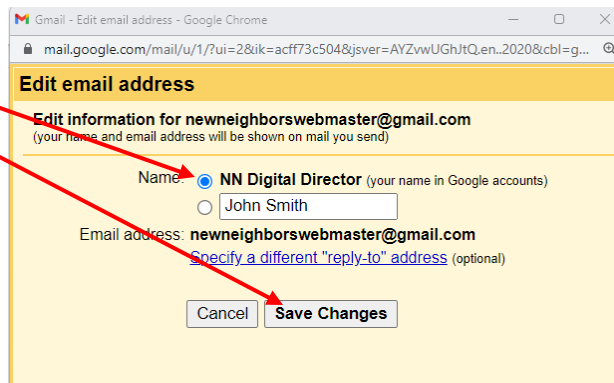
Gmail - Edit email address - Google Chrome

mail.google.com/mail/u/1/?ui=2&ik=acff73c504&jsver=AYZvwUGhJtQ.en..2020&cbl=g...

Edit email address

Edit information for newneighborswebmaster@gmail.com
(your name and email address will be shown on mail you send)

Name: NN Digital Director (your name in Google accounts)

John Smith

Email address: newneighborswebmaster@gmail.com

Specify a different "reply-to" address (optional)

Cancel Save Changes